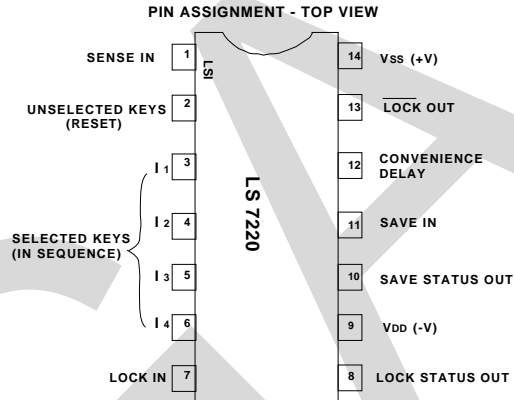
PIN ASSIGNMENT - TOP VIEW

SENSE IN 1

LSI

UNSELECTED KEYS (RESET) 2

SELECTED KEYS (IN SEQUENCE)

$I_1$ 3

$I_2$ 4

$I_3$ 5

$I_4$ 6

LOCK IN 7

LS 7220

14 $V_{SS}$ (+V)

13 $\overline{\text{LOCK}}$ OUT

12 CONVENIENCE DELAY

11 SAVE IN

10 SAVE STATUS OUT

9 $V_{DD}$ (-V)

8 LOCK STATUS OUT